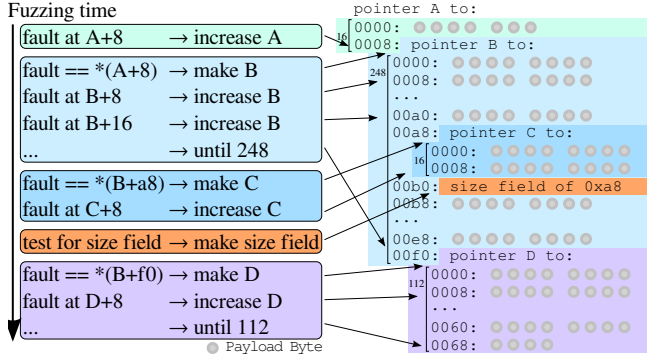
Fuzzing time

fault at A+8 → increase A

fault == *(A+8) → make B
fault at B+8 → increase B
fault at B+16 → increase B
... → until 248

fault == *(B+a8) → make C
fault at C+8 → increase C

test for size field → make size field

fault == *(B+f0) → make D
fault at D+8 → increase D
... → until 112

Payload Byte

pointer A to:
16
0000:
0008: pointer B to:
248
0000:
0008:
...
00a0:
00a8: pointer C to:
16
0000:
0008:
00b0: size field of 0xa8
00b8:
...
00e8:
00f0: pointer D to:
112
0000:
0008:
...
0060:
0068: